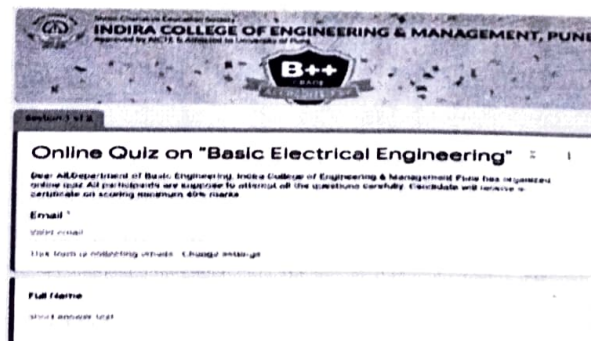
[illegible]

INDIRA COLLEGE OF ENGINEERING & MANAGEMENT, PUNE

Approved by AICTE & Affiliated to University of Pune

B++

Section 1 of 2

Online Quiz on "Basic Electrical Engineering"

Dear All,Department of Basic Engineering, Indira College of Engineering & Management Pune has organized online quiz All participants are suppose to attempt all the questions carefully. Candidate will receive e-certificate on scoring minimum 40% marks

Email *

Valid email

This form is collecting emails. Change settings

Full Name

Short answer text